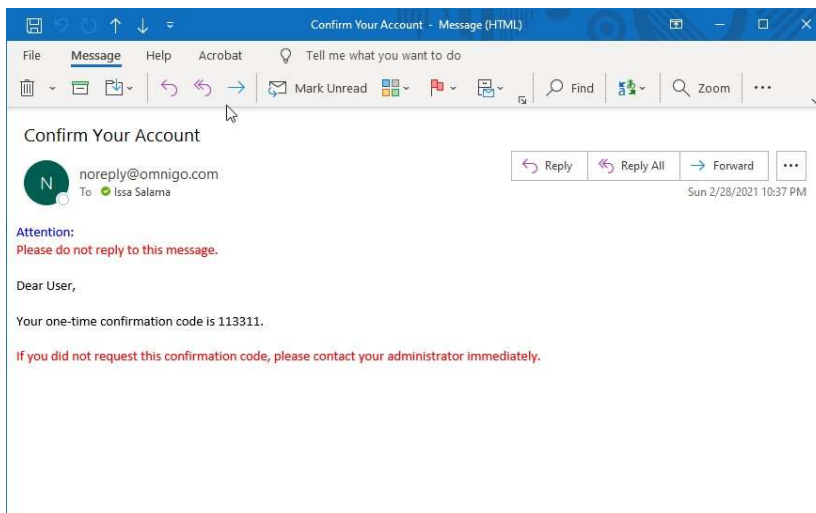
Confirm Your Account - Message (HTML)

File Message Help Acrobat Tell me what you want to do

Mark Unread Find Zoom ···

Confirm Your Account

N noreply@omnigo.com
To Issa Salama

Reply Reply All Forward ···

Sun 2/28/2021 10:37 PM

Attention:
Please do not reply to this message.

Dear User,

Your one-time confirmation code is 113311.

If you did not request this confirmation code, please contact your administrator immediately.